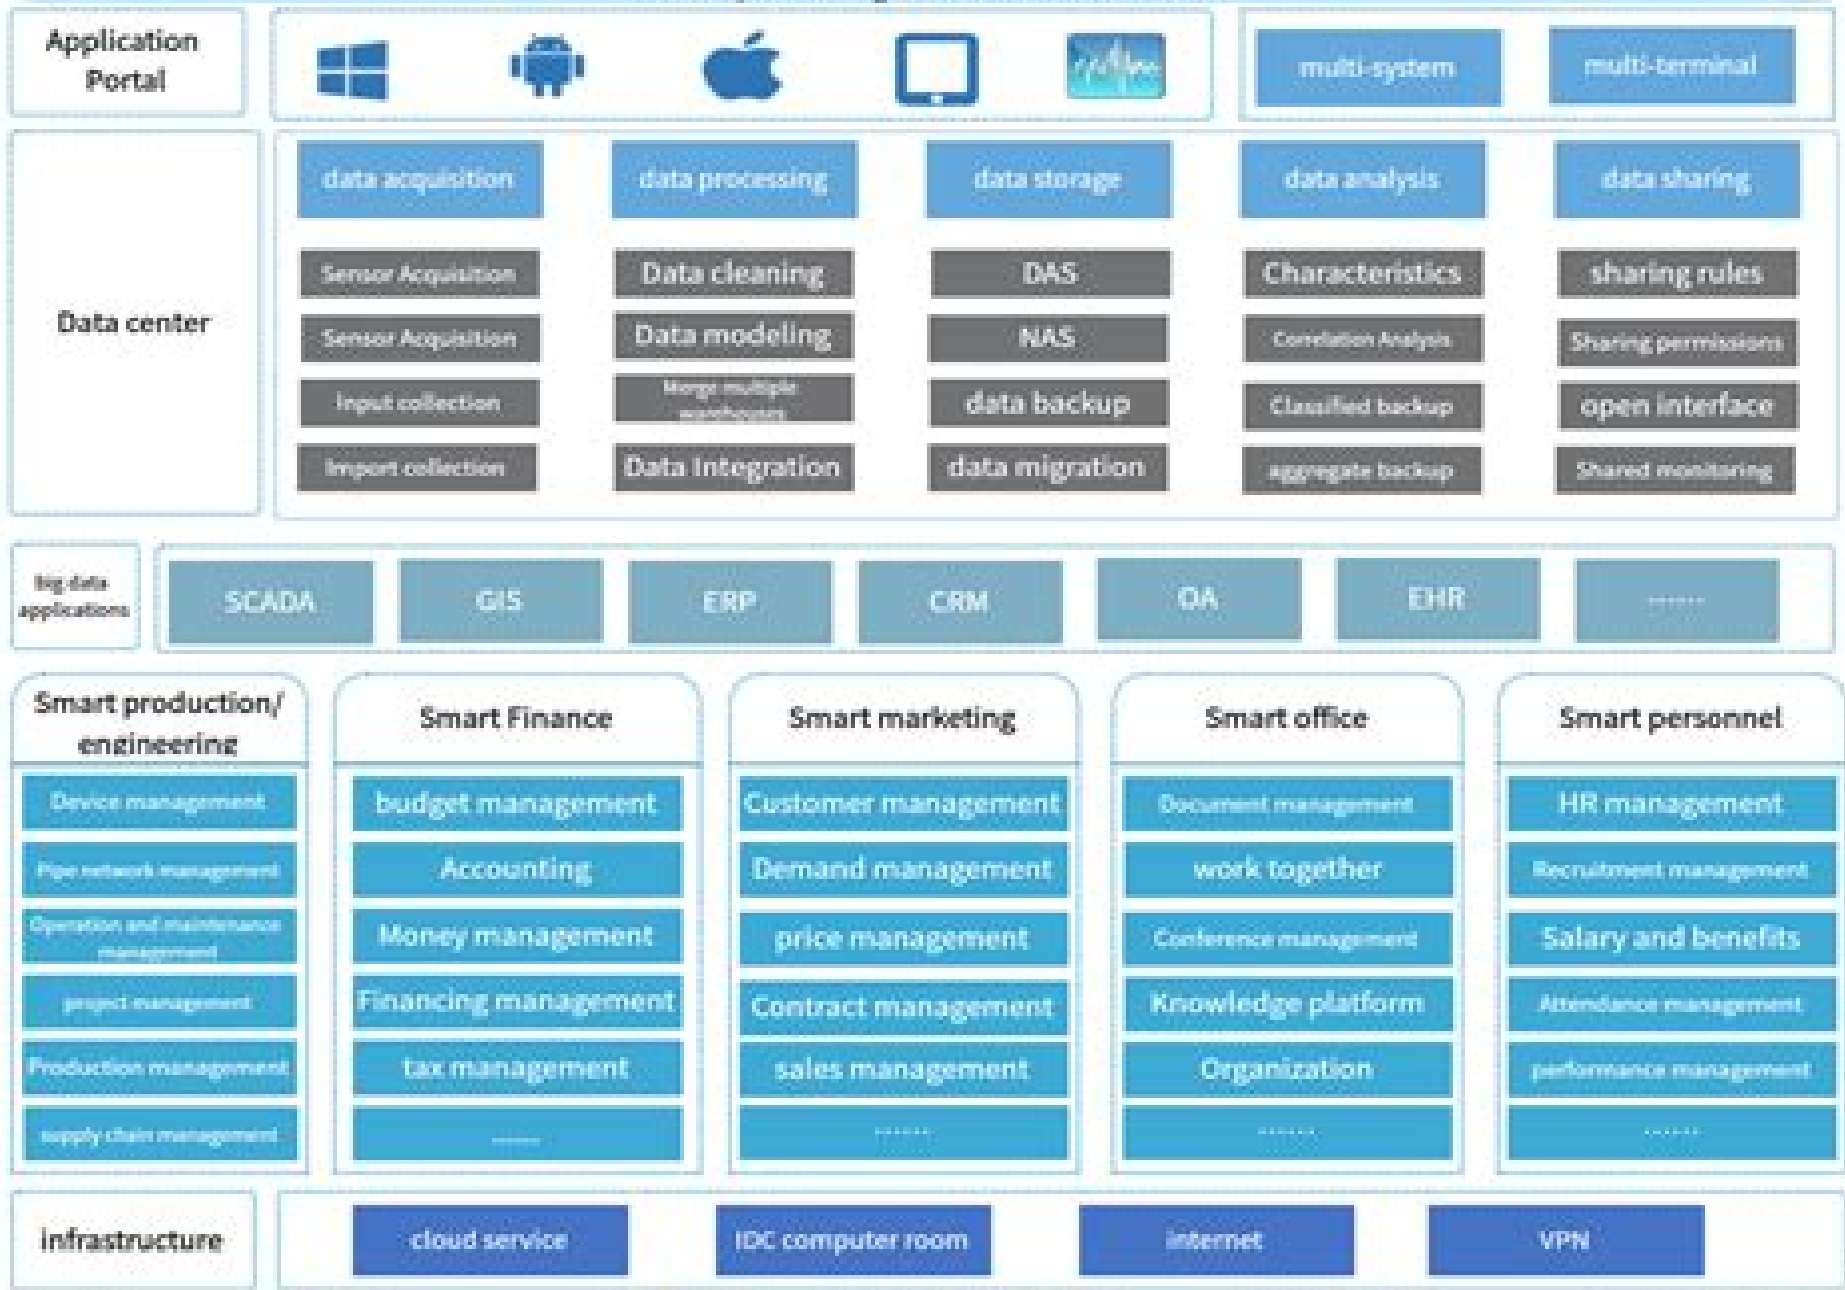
Application Portal

multi-system

multi-terminal

Data center

data acquisition
Sensor Acquisition
Sensor Acquisition
Input collection
Import collection

data processing
Data cleaning
Data modeling
Merge multiple warehouses
Data Integration

data storage
DAS
NAS
data backup
data migration

data analysis
Characteristics
Correlation Analysis
Classified backup
aggregate backup

data sharing
sharing rules
Sharing permissions
open interface
Shared monitoring

big data applications

SCADA | GIS | ERP | CRM | OA | EHR | ......

Smart production/ engineering
Device management
Pipe network management
Operation and maintenance management
project management
Production management
supply chain management

Smart Finance
budget management
Accounting
Money management
Financing management
tax management
......

Smart marketing
Customer management
Demand management
price management
Contract management
sales management
......

Smart office
Document management
work together
Conference management
Knowledge platform
Organization
......

Smart personnel
HR management
Recruitment management
Salary and benefits
Attendance management
performance management
......

infrastructure

cloud service | IDC computer room | internet | VPN